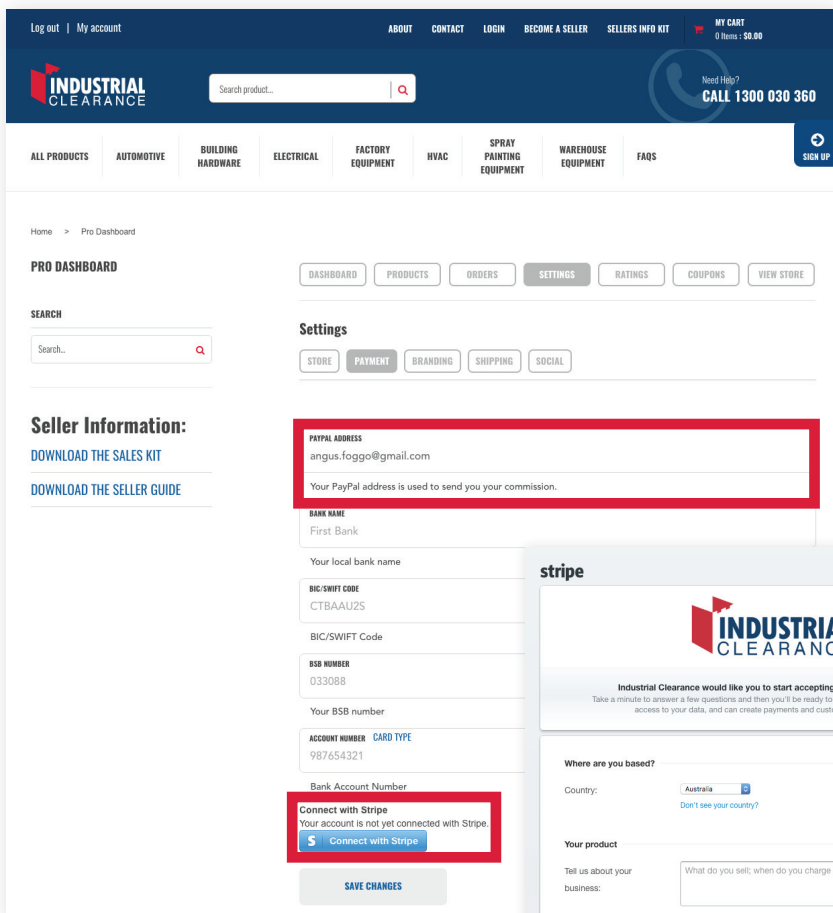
Log out | My account

ABOUT CONTACT LOGIN BECOME A SELLER SELLERS INFO KIT MY CART 0 Items : $0.00

INDUSTRIAL CLEARANCE

Search product...

Need Help? CALL 1300 030 360

ALL PRODUCTS AUTOMOTIVE BUILDING HARDWARE ELECTRICAL FACTORY EQUIPMENT HVAC SPRAY PAINTING EQUIPMENT WAREHOUSE EQUIPMENT FAQS

SIGN UP

Home > Pro Dashboard

PRO DASHBOARD

SEARCH

Search...

Seller Information:

DOWNLOAD THE SALES KIT

DOWNLOAD THE SELLER GUIDE

DASHBOARD PRODUCTS ORDERS SETTINGS RATINGS COUPONS VIEW STORE

Settings

STORE PAYMENT BRANDING SHIPPING SOCIAL

PAYPAL ADDRESS
angus.foggo@gmail.com
Your PayPal address is used to send you your commission.

BANK NAME
First Bank
Your local bank name

BIC/SWIFT CODE
CTBAAU2S
BIC/SWIFT Code

BSB NUMBER
033088
Your BSB number

ACCOUNT NUMBER CARD TYPE
987654321
Bank Account Number

Connect with Stripe
Your account is not yet connected with Stripe.
Connect with Stripe

SAVE CHANGES

stripe

INDUSTRIA CLEARANC

Industrial Clearance would like you to start accepting
Take a minute to answer a few questions and then you'll be ready to
access to your data, and can create payments and cust

Where are you based?

Country: Australia
Don't see your country?

Your product

Tell us about your business: What do you sell; when do you charge